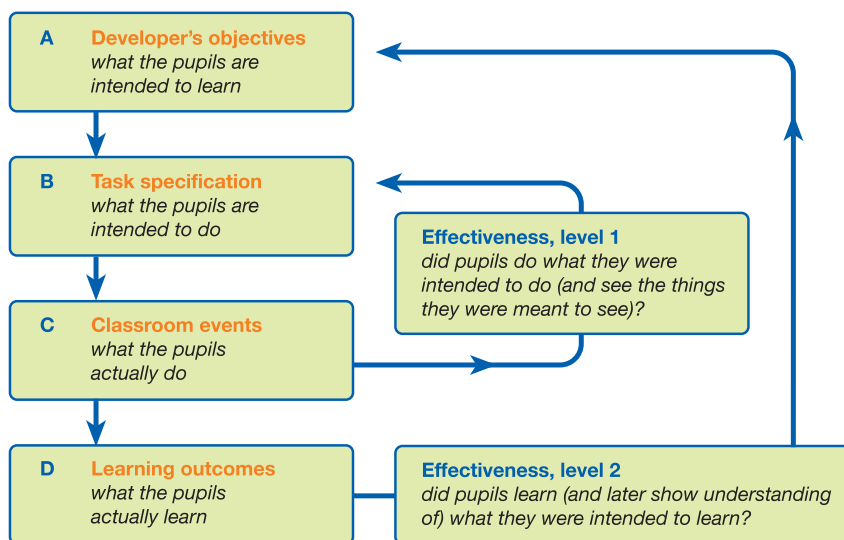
A Developer's objectives
what the pupils are intended to learn

B Task specification
what the pupils are intended to do

C Classroom events
what the pupils actually do

D Learning outcomes
what the pupils actually learn

Effectiveness, level 1
did pupils do what they were intended to do (and see the things they were meant to see)?

Effectiveness, level 2
did pupils learn (and later show understanding of) what they were intended to learn?